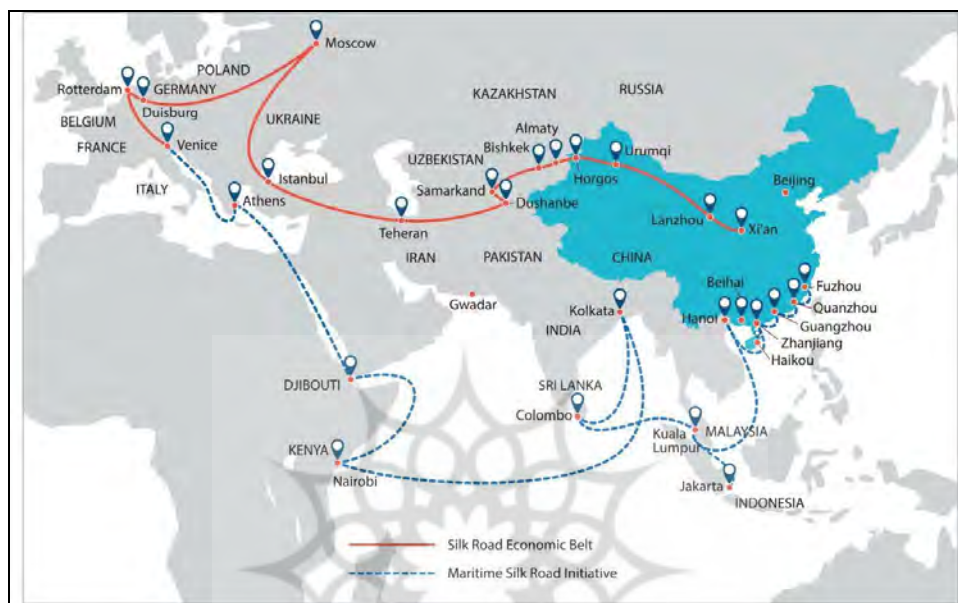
Moscow
POLAND
Rotterdam
GERMANY
Duisburg
BELGIUM
FRANCE
Venice
ITALY
Athens
UKRAINE
Istanbul
KAZAKHSTAN
RUSSIA
Almaty
Bishkek
UZBEKISTAN
Urumqi
Horgos
Samarkand
Dushanbe
Teheran
IRAN
PAKISTAN
Gwadar
Beijing
Lanzhou
Xi'an
CHINA
Beihai
Fuzhou
Quanzhou
Guangzhou
Zhanjiang
Haikou
Hanoi
Kolkata
INDIA
DJIBOUTI
SRI LANKA
Colombo
KENYA
Nairobi
Kuala Lumpur
MALAYSIA
Jakarta
INDONESIA
Silk Road Economic Belt
Maritime Silk Road Initiative